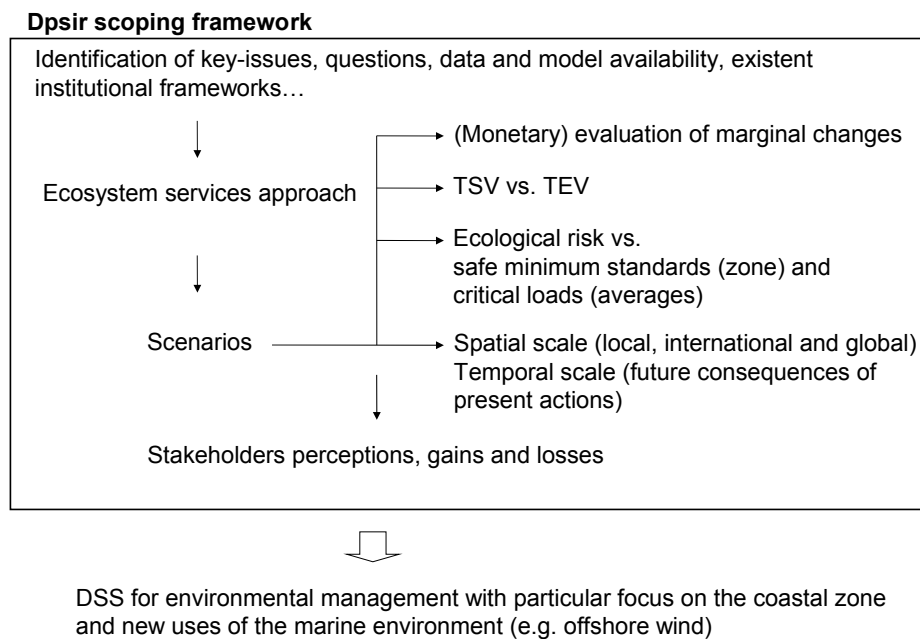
**Dpsir scoping framework**

Identification of key-issues, questions, data and model availability, existent institutional frameworks…

Ecosystem services approach

(Monetary) evaluation of marginal changes

TSV vs. TEV

Ecological risk vs. safe minimum standards (zone) and critical loads (averages)

Scenarios

Spatial scale (local, international and global)
Temporal scale (future consequences of present actions)

Stakeholders perceptions, gains and losses

DSS for environmental management with particular focus on the coastal zone and new uses of the marine environment (e.g. offshore wind)